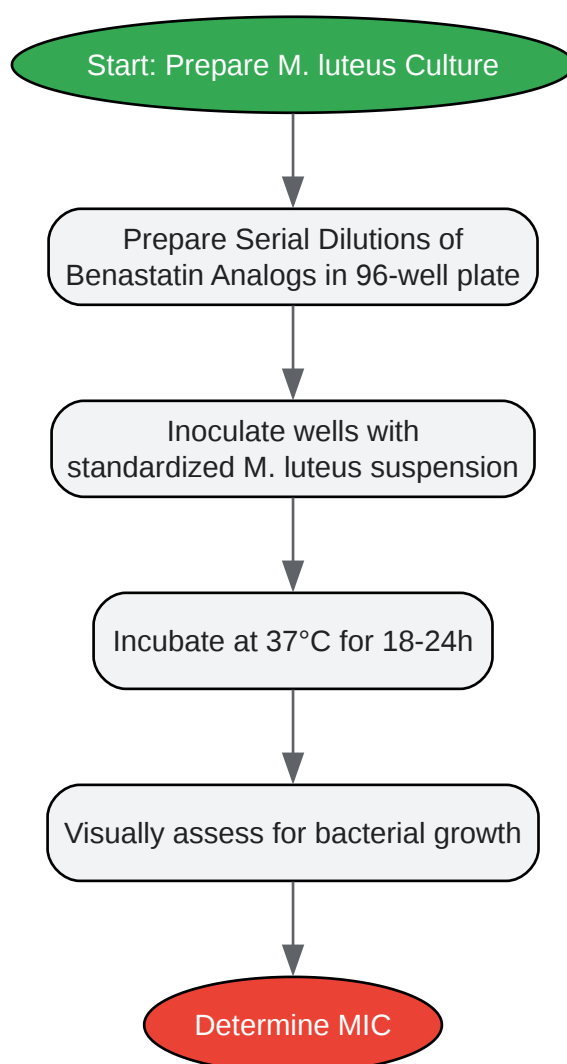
Start: Prepare M. luteus Culture

Prepare Serial Dilutions of Benastatin Analogs in 96-well plate

Inoculate wells with standardized M. luteus suspension

Incubate at 37°C for 18-24h

Visually assess for bacterial growth

Determine MIC